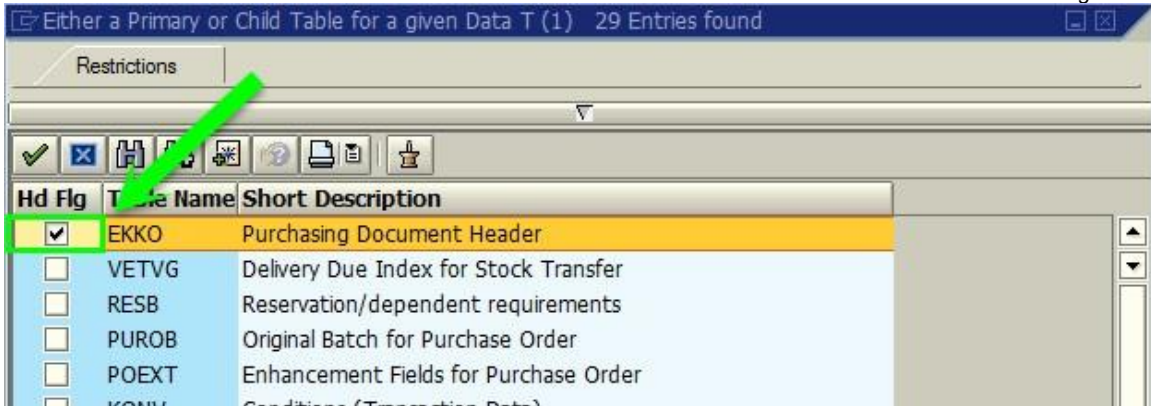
Either a Primary or Child Table for a given Data T (1) 29 Entries found

Restrictions

| Hd Flg | T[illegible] Name | Short Description |
|---|---|---|
| ✓ | EKKO | Purchasing Document Header |
| | VETVG | Delivery Due Index for Stock Transfer |
| | RESB | Reservation/dependent requirements |
| | PUROB | Original Batch for Purchase Order |
| | POEXT | Enhancement Fields for Purchase Order |
| | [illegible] | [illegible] |